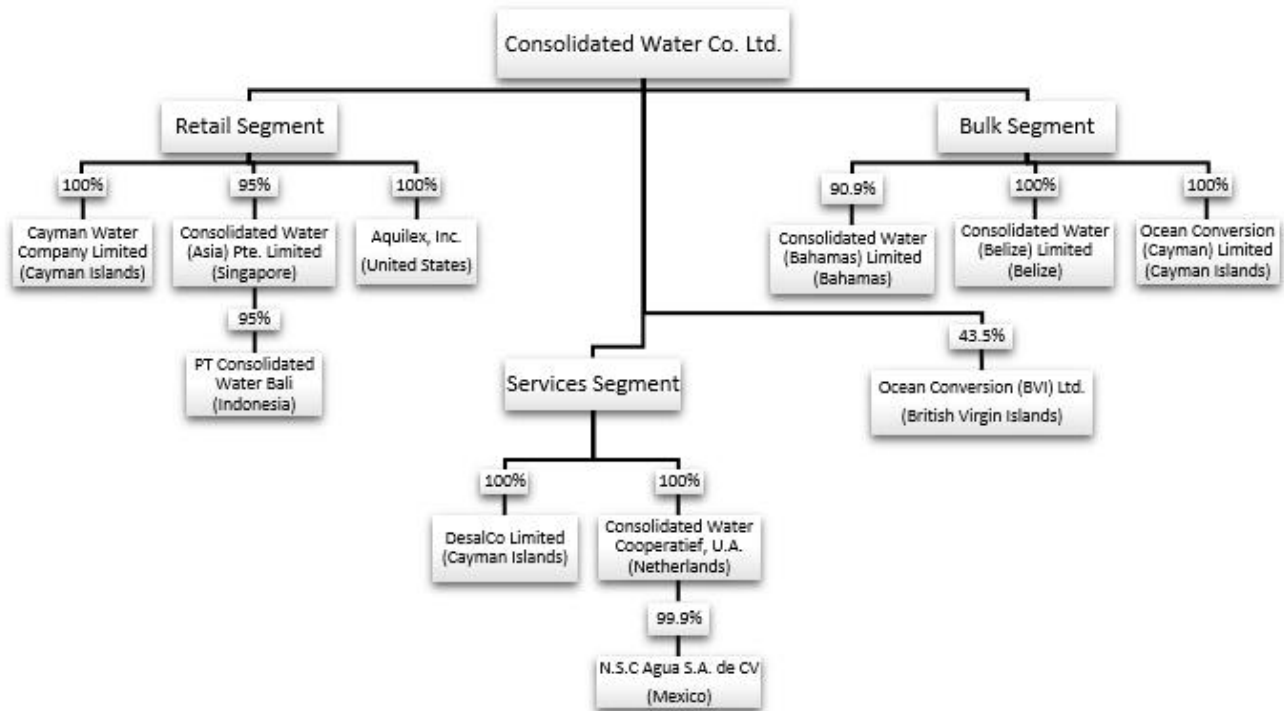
Consolidated Water Co. Ltd.

Retail Segment

100%
Cayman Water Company Limited (Cayman Islands)

95%
Consolidated Water (Asia) Pte. Limited (Singapore)

95%
PT Consolidated Water Bali (Indonesia)

100%
Aquilex, Inc. (United States)

Bulk Segment

90.9%
Consolidated Water (Bahamas) Limited (Bahamas)

100%
Consolidated Water (Belize) Limited (Belize)

100%
Ocean Conversion (Cayman) Limited (Cayman Islands)

43.5%
Ocean Conversion (BVI) Ltd. (British Virgin Islands)

Services Segment

100%
DesalCo Limited (Cayman Islands)

100%
Consolidated Water Cooperatief, U.A. (Netherlands)

99.9%
N.S.C Agua S.A. de CV (Mexico)